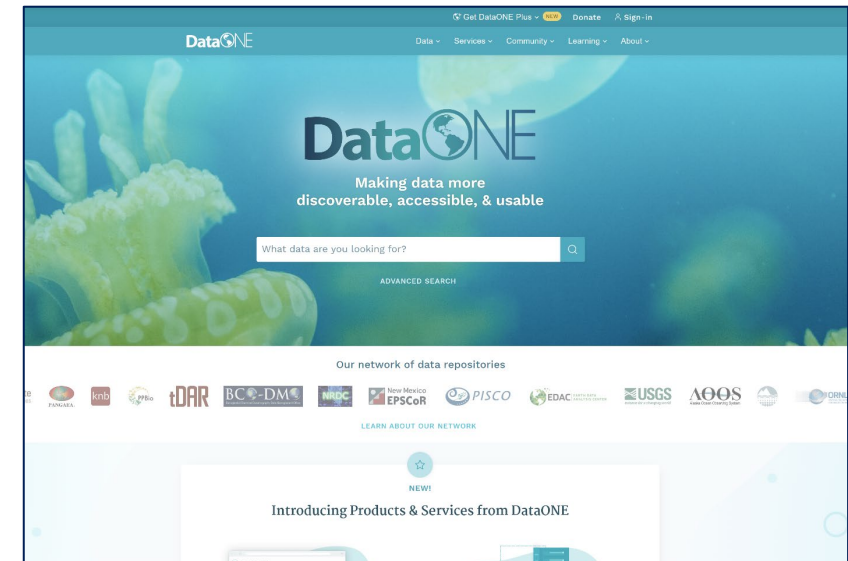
Get DataONE Plus NEW Donate Sign-in

DataONE

Data Services Community Learning About

DataONE

Making data more discoverable, accessible, & usable

What data are you looking for?

ADVANCED SEARCH

Our network of data repositories

PANGAEA knb tDAR BCO-DMO NRDC New Mexico EPSCoR PISCO EDAC USGS AOOS ORNL

LEARN ABOUT OUR NETWORK

NEW!

Introducing Products & Services from DataONE